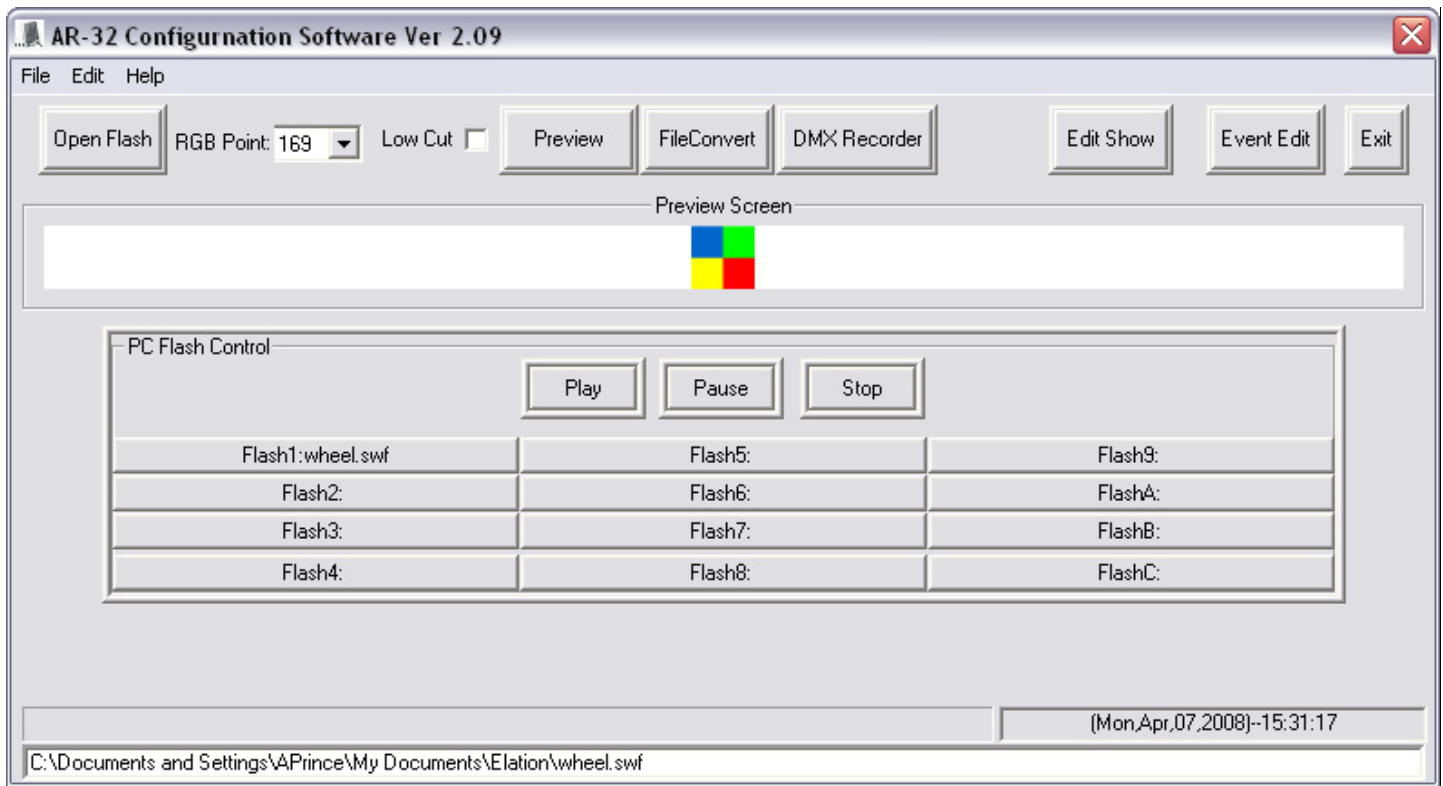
AR-32 Configurnation Software Ver 2.09

File Edit Help

Open Flash RGB Point: 169 Low Cut Preview FileConvert DMX Recorder Edit Show Event Edit Exit

Preview Screen

PC Flash Control

Play Pause Stop

| Flash1:wheel.swf | Flash5: | Flash9: |
|---|---|---|
| Flash2: | Flash6: | FlashA: |
| Flash3: | Flash7: | FlashB: |
| Flash4: | Flash8: | FlashC: |

(Mon,Apr,07,2008)--15:31:17

C:\Documents and Settings\APrince\My Documents\Elation\wheel.swf